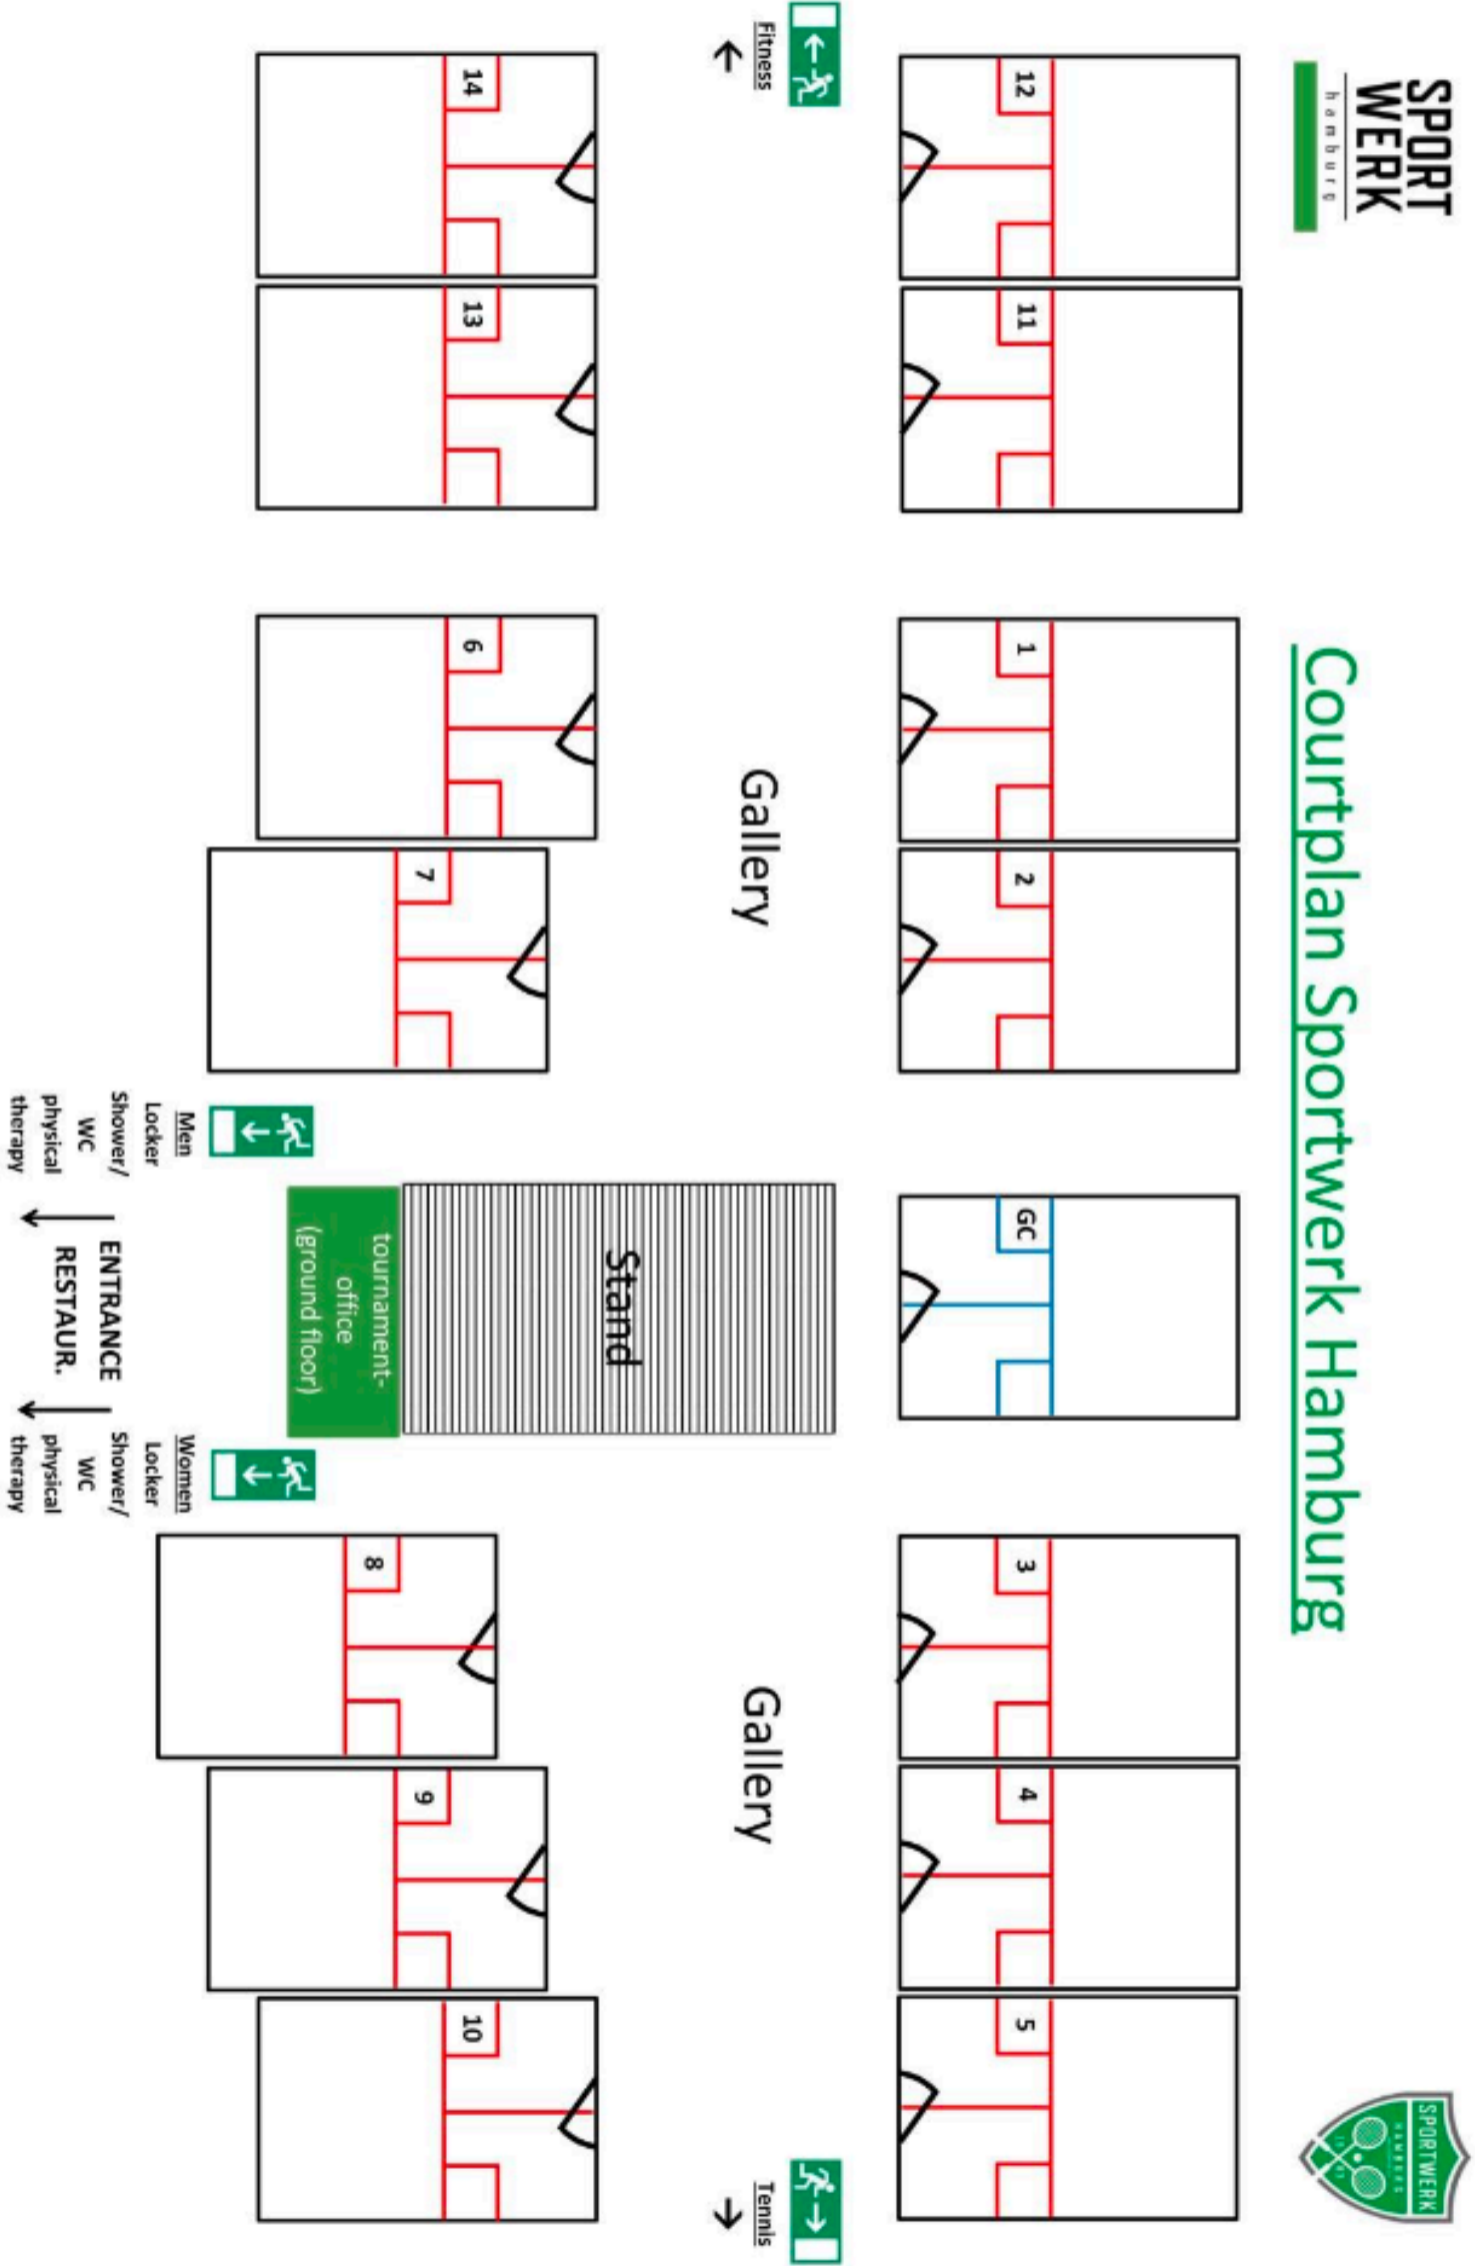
SPORT WERK hamburg

Courtplan Sportwerk Hamburg

SPORTWERK HAMBURG

12

11

1

2

GC

3

4

5

Fitness

14

13

6

7

Gallery

Stand

Gallery

8

9

10

Tennis

tournament-office (ground floor)

Men Locker Shower/ WC physical therapy

ENTRANCE RESTAUR.

Women Locker Shower/ WC physical therapy